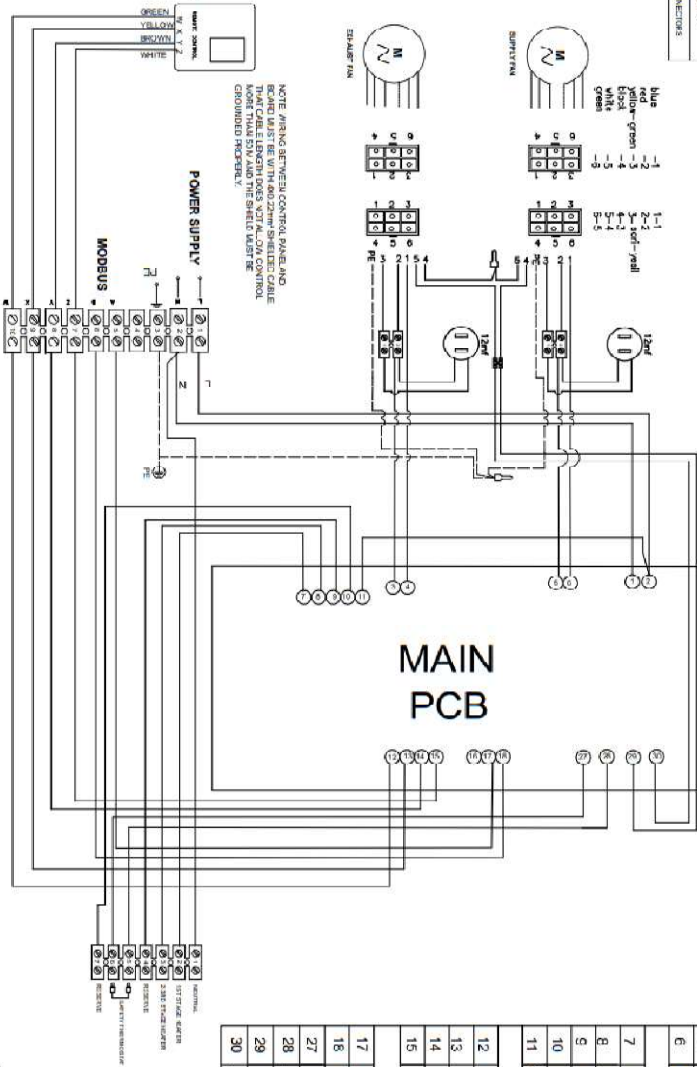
GREEN
YELLOW
BROWN
WHITE
REMOTE CONTROL
EXHAUST FAN
SUPPLY FAN
M
M
blue
red
yellow-green
black
white
green
NECTORS
NOTE: WIRING BETWEEN CONTROL PANEL AND BOARD MUST BE WITH 4x0.22mm² SHIELDED CABLE THAT CABLE LENGTH DOES NOT ALLOW CONTROL MORE THAN 50M AND THE SHIELD MUST BE GROUNDED PROPERLY.
POWER SUPPLY
MODBUS
PE
N
L
PE
12mf
12mf
MAIN
PCB
7 8 9 10 11
3 4
5 6
1 2
12 13 14 15
16 17 18
27
28
29
30
NEUTRAL
1ST STAGE HEATER
2 ND STAGE HEATER
RESERVE
SAFETY THERMOSTAT
RESERVE
30
29
28
27
18
17
15
14
13
12
11
10
9
8
7
6